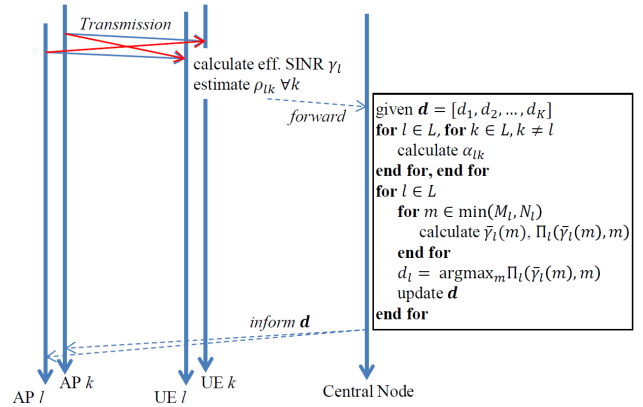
Transmission

calculate eff. SINR $\gamma_l$
estimate $\rho_{lk}\ \forall k$

forward

given $\boldsymbol{d} = [d_1, d_2, \ldots, d_K]$
**for** $l \in L$, **for** $k \in L, k \neq l$
calculate $\alpha_{lk}$
**end for, end for**
**for** $l \in L$
**for** $m \in \min(M_l, N_l)$
calculate $\bar{\gamma}_l(m)$, $\Pi_l(\bar{\gamma}_l(m), m)$
**end for**
$d_l = \text{argmax}_m \Pi_l(\bar{\gamma}_l(m), m)$
update $\boldsymbol{d}$
**end for**

inform $\boldsymbol{d}$

AP $l$
AP $k$
UE $l$
UE $k$
Central Node